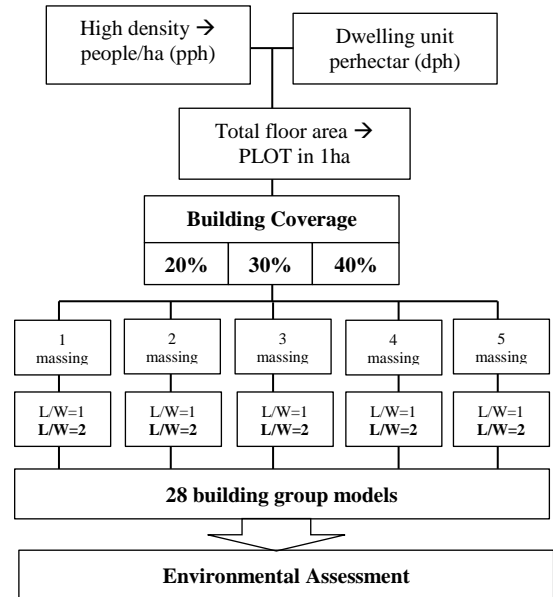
High density → people/ha (pph)

Dwelling unit perhectar (dph)

Total floor area → PLOT in 1ha

**Building Coverage**

| **20%** | **30%** | **40%** |
|---|---|---|

1 massing

2 massing

3 massing

4 massing

5 massing

L/W=1
**L/W=2**

L/W=1
**L/W=2**

L/W=1
**L/W=2**

L/W=1
**L/W=2**

L/W=1
**L/W=2**

**28 building group models**

**Environmental Assessment**